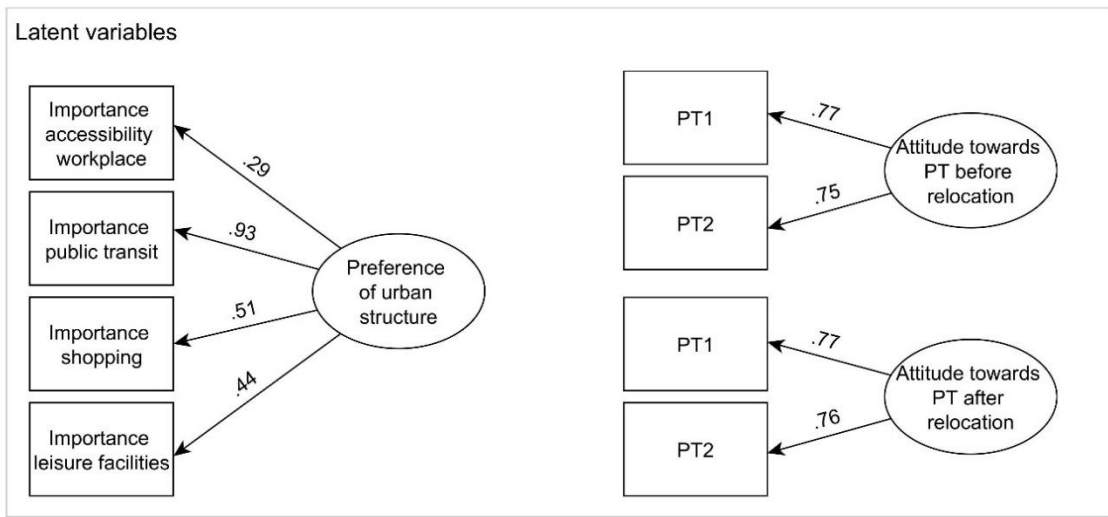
Latent variables

Importance accessibility workplace

Importance public transit

Importance shopping

Importance leisure facilities

.29

.93

.51

.44

Preference of urban structure

PT1

PT2

.77

.75

Attitude towards PT before relocation

PT1

PT2

.77

.76

Attitude towards PT after relocation